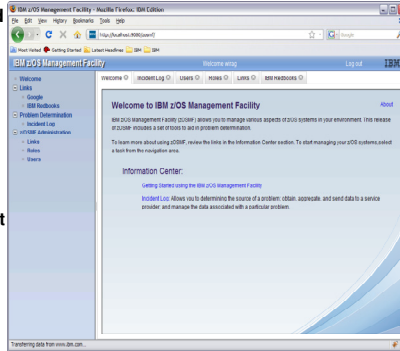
IBM z/OS Management Facility - Mozilla Firefox: IBM Edition

File Edit View History Bookmarks Tools Help

http://localhost:9080/zosmf/

Google

Most Visited Getting Started Latest Headlines IBM IBM

IBM z/OS Management Facility

Welcome wrsg

Log out

IBM

Welcome
Links
Google
IBM Redbooks
Problem Determination
Incident Log
zOSMF Administration
Links
Roles
Users

Welcome Incident Log Users Roles Links IBM Redbooks

Welcome to IBM z/OS Management Facility

About

IBM z/OS Management Facility (zOSMF) allows you to manage various aspects of z/OS systems in your environment. This release of zOSMF includes a set of tools to aid in problem determination.

To learn more about using zOSMF, review the links in the Information Center section. To start managing your z/OS systems, select a task from the navigation area.

Information Center:

Getting Started using the IBM z/OS Management Facility

Incident Log: Allows you to determine the source of a problem; obtain, aggregate, and send data to a service provider; and manage the data associated with a particular problem.

Transferring data from www.ibm.com...